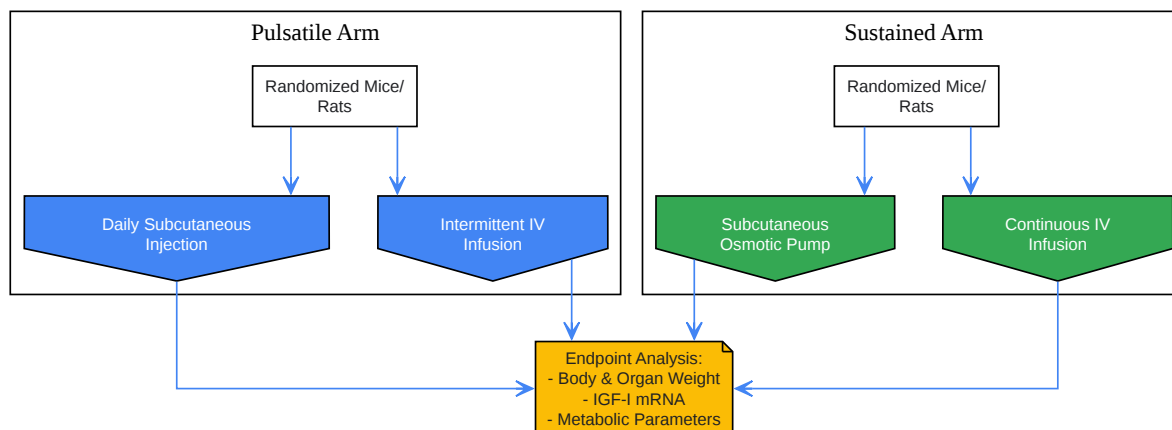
Pulsatile Arm

Randomized Mice/ Rats

Daily Subcutaneous Injection

Intermittent IV Infusion

Sustained Arm

Randomized Mice/ Rats

Subcutaneous Osmotic Pump

Continuous IV Infusion

Endpoint Analysis:
- Body & Organ Weight
- IGF-I mRNA
- Metabolic Parameters